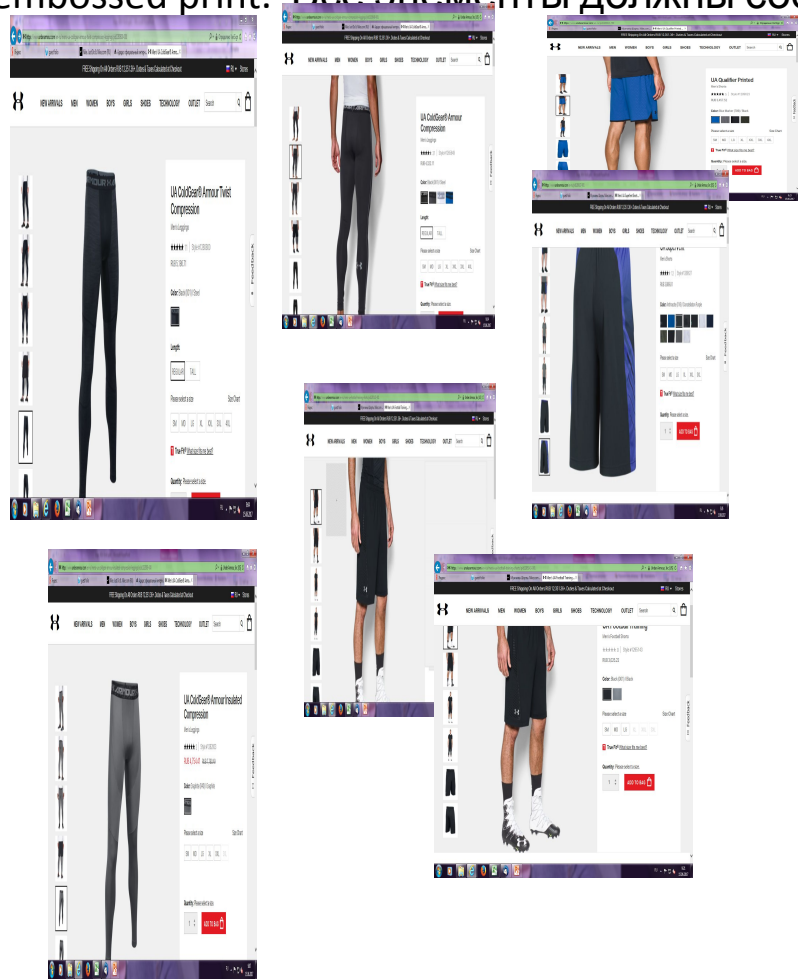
embossed print. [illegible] ты должны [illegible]

FREE Shipping On All Orders RUB 12,251.59+. Duties & Taxes Calculated at Checkout

NEW ARRIVALS MEN WOMEN BOYS GIRLS SHOES TECHNOLOGY OUTLET Search

UA ColdGear® Armour Twist Compression

Men's Leggings

Color: Black/001/Steel

Length

REGULAR TALL

Please select a size Size Chart

SM MD LG XL XXL 3XL 4XL

True Fit® What size fits me best?

Quantity: Please select a size.

Feedback

FREE Shipping On All Orders RUB 12,251.59+. Duties & Taxes Calculated at Checkout

NEW ARRIVALS MEN WOMEN BOYS GIRLS SHOES TECHNOLOGY OUTLET Search

UA ColdGear® Armour Compression

Men's Leggings

Color: Black/001/Steel

Length

REGULAR TALL

Please select a size Size Chart

SM MD LG XL XXL 3XL 4XL

True Fit® What size fits me best?

Quantity: Please select a size.

Feedback

NEW ARRIVALS MEN WOMEN BOYS GIRLS SHOES TECHNOLOGY OUTLET Search

UA Qualifier Printed

Men's Shorts

Color:

Please select a size Size Chart

SM MD LG XL XXL 3XL

True Fit® What size fits me best?

Quantity: Please select a size.

ADD TO BAG

FREE Shipping On All Orders RUB 12,251.59+. Duties & Taxes Calculated at Checkout

NEW ARRIVALS MEN WOMEN BOYS GIRLS SHOES TECHNOLOGY OUTLET Search

Men's Shorts

Color:

Please select a size Size Chart

SM MD LG XL XXL 3XL

True Fit® What size fits me best?

Quantity: Please select a size.

1

ADD TO BAG

Feedback

FREE Shipping On All Orders RUB 12,251.59+. Duties & Taxes Calculated at Checkout

NEW ARRIVALS MEN WOMEN BOYS GIRLS SHOES TECHNOLOGY OUTLET Search

FREE Shipping On All Orders RUB 12,251.59+. Duties & Taxes Calculated at Checkout

NEW ARRIVALS MEN WOMEN BOYS GIRLS SHOES TECHNOLOGY OUTLET Search

UA ColdGear® Armour Insulated Compression

Men's Leggings

Color: Graphite (040)/Graphite

Please select a size Size Chart

SM MD LG XL XXL 3XL

Quantity: Please select a size.

1

ADD TO BAG

Feedback

FREE Shipping On All Orders RUB 12,251.59+. Duties & Taxes Calculated at Checkout

NEW ARRIVALS MEN WOMEN BOYS GIRLS SHOES TECHNOLOGY OUTLET Search

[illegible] Football Training

Men's Football Shorts

Color: Black (001)/Black

Please select a size Size Chart

SM MD LG XL XXL

True Fit® What size fits me best?

Quantity: Please select a size.

1

ADD TO BAG

Feedback